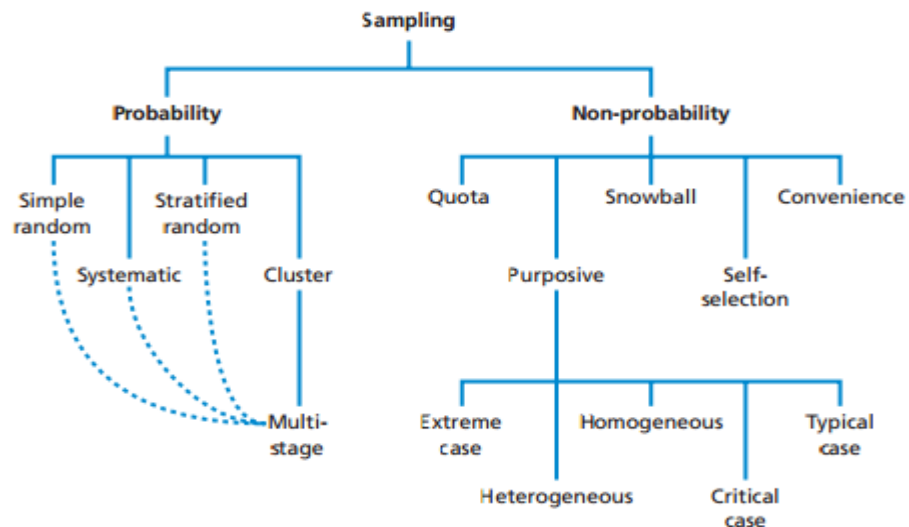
Sampling

Probability

Simple random

Systematic

Stratified random

Cluster

Multi-stage

Non-probability

Quota

Purposive

Snowball

Self-selection

Convenience

Extreme case

Heterogeneous

Homogeneous

Critical case

Typical case